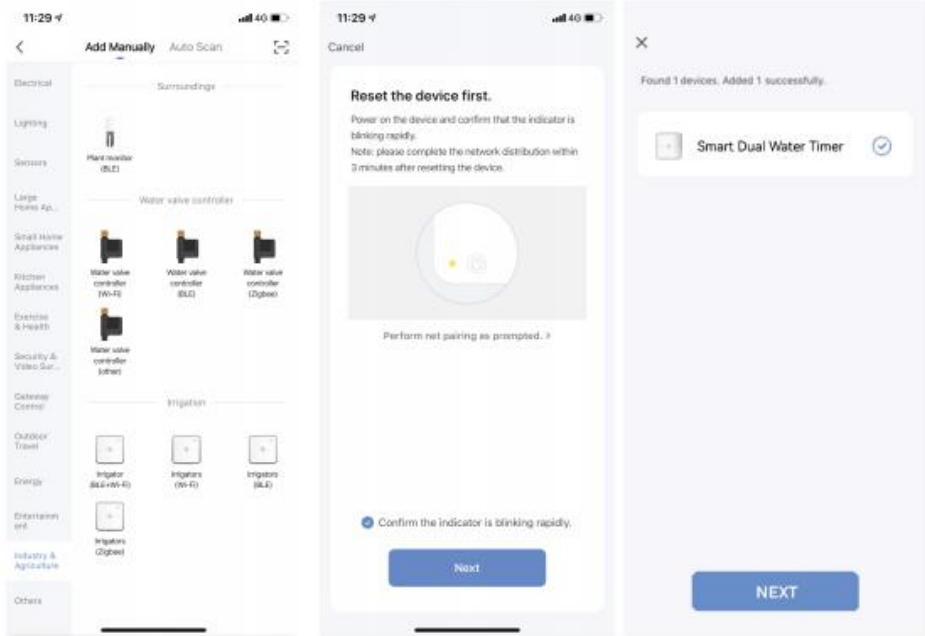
11:29

4G

Add Manually Auto Scan

Electrical

Lighting

Sensors

Large Home Ap...

Small Home Appliances

Kitchen Appliances

Exercise & Health

Security & Video Sur...

Gateway Control

Outdoor Travel

Energy

Entertainment

Industry & Agriculture

Others

Surroundings

Plant monitor (BLE)

Water valve controller

Water valve controller (Wi-Fi)

Water valve controller (BLE)

Water valve controller (Zigbee)

Water valve controller (other)

Irrigation

Irrigator (BLE+Wi-Fi)

Irrigators (Wi-Fi)

Irrigators (BLE)

Irrigators (Zigbee)

11:29

4G

Cancel

Reset the device first.

Power on the device and confirm that the indicator is blinking rapidly.
Note: please complete the network distribution within 3 minutes after resetting the device.

Perform net pairing as prompted. >

Confirm the indicator is blinking rapidly.

Next

Found 1 devices. Added 1 successfully.

Smart Dual Water Timer

NEXT